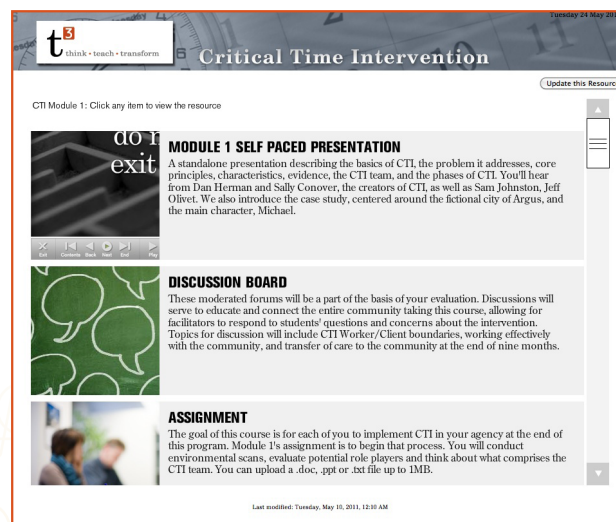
Tuesday 24 May 201

$t^3$ think • teach • transform

Critical Time Intervention

Update this Resourc

CTI Module 1: Click any item to view the resource

do n
exit

Exit Contents Back Next End Play

MODULE 1 SELF PACED PRESENTATION
A standalone presentation describing the basics of CTI, the problem it addresses, core principles, characteristics, evidence, the CTI team, and the phases of CTI. You'll hear from Dan Herman and Sally Conover, the creators of CTI, as well as Sam Johnston, Jeff Olivet. We also introduce the case study, centered around the fictional city of Argus, and the main character, Michael.

DISCUSSION BOARD
These moderated forums will be a part of the basis of your evaluation. Discussions will serve to educate and connect the entire community taking this course, allowing for facilitators to respond to students' questions and concerns about the intervention. Topics for discussion will include CTI Worker/Client boundaries, working effectively with the community, and transfer of care to the community at the end of nine months.

ASSIGNMENT
The goal of this course is for each of you to implement CTI in your agency at the end of this program. Module 1's assignment is to begin that process. You will conduct environmental scans, evaluate potential role players and think about what comprises the CTI team. You can upload a .doc, .ppt or .txt file up to 1MB.

Last modified: Tuesday, May 10, 2011, 12:10 AM